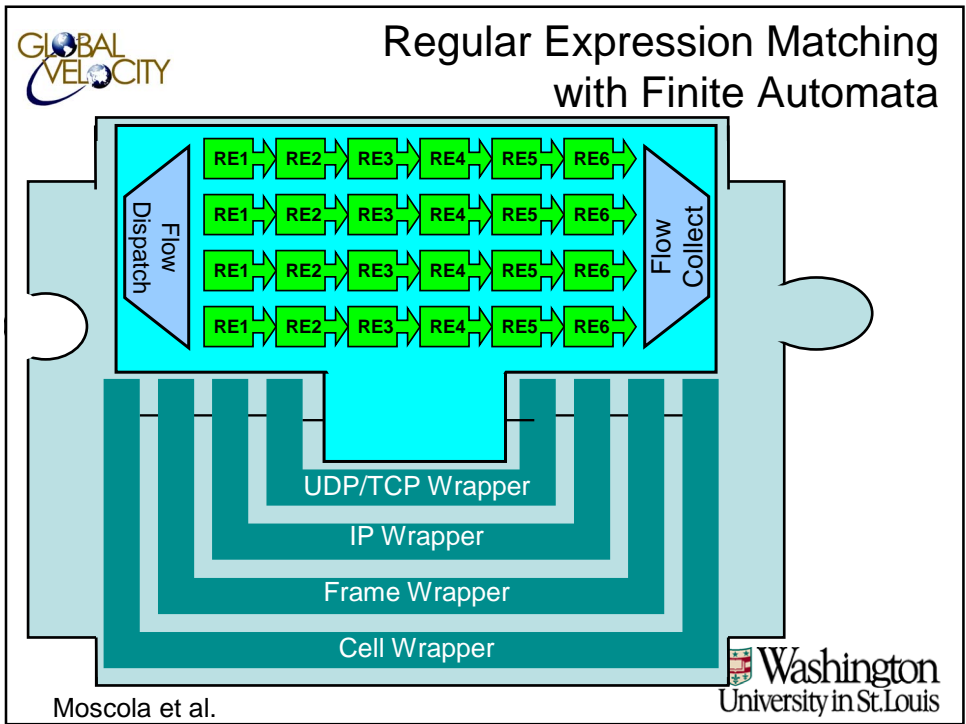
GLOBAL VELOCITY

Regular Expression Matching with Finite Automata

Flow Dispatch

| RE1 | RE2 | RE3 | RE4 | RE5 | RE6 |
|---|---|---|---|---|---|
| RE1 | RE2 | RE3 | RE4 | RE5 | RE6 |
| RE1 | RE2 | RE3 | RE4 | RE5 | RE6 |
| RE1 | RE2 | RE3 | RE4 | RE5 | RE6 |

Flow Collect

UDP/TCP Wrapper

IP Wrapper

Frame Wrapper

Cell Wrapper

Washington University in St.Louis

Moscola et al.